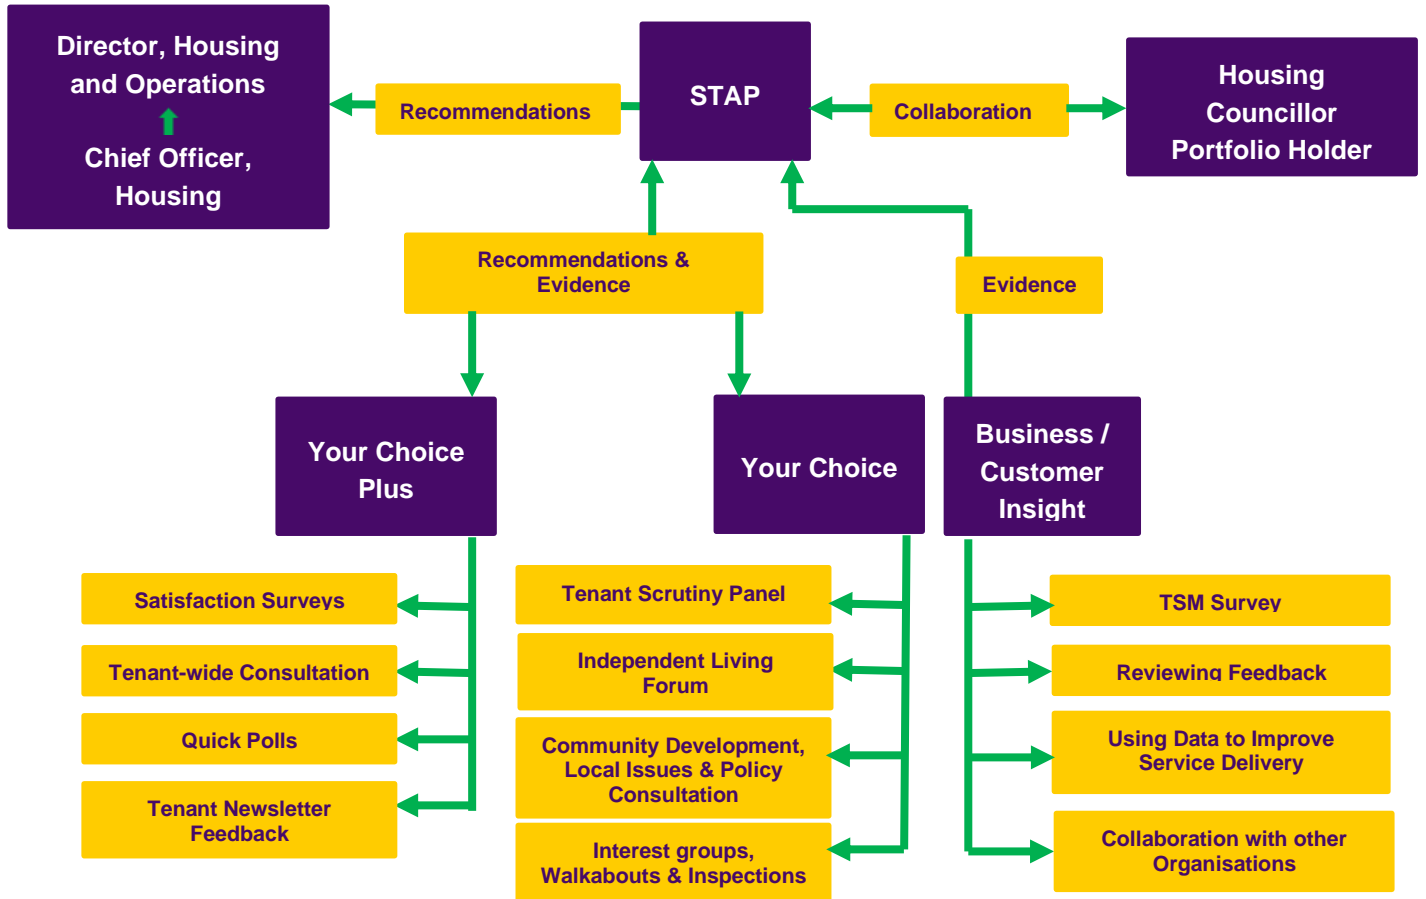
Director, Housing and Operations

Chief Officer, Housing

Recommendations

STAP

Collaboration

Housing Councillor Portfolio Holder

Recommendations & Evidence

Evidence

Your Choice Plus

Your Choice

Business / Customer Insight

Satisfaction Surveys

Tenant-wide Consultation

Quick Polls

Tenant Newsletter Feedback

Tenant Scrutiny Panel

Independent Living Forum

Community Development, Local Issues & Policy Consultation

Interest groups, Walkabouts & Inspections

TSM Survey

Reviewing Feedback

Using Data to Improve Service Delivery

Collaboration with other Organisations